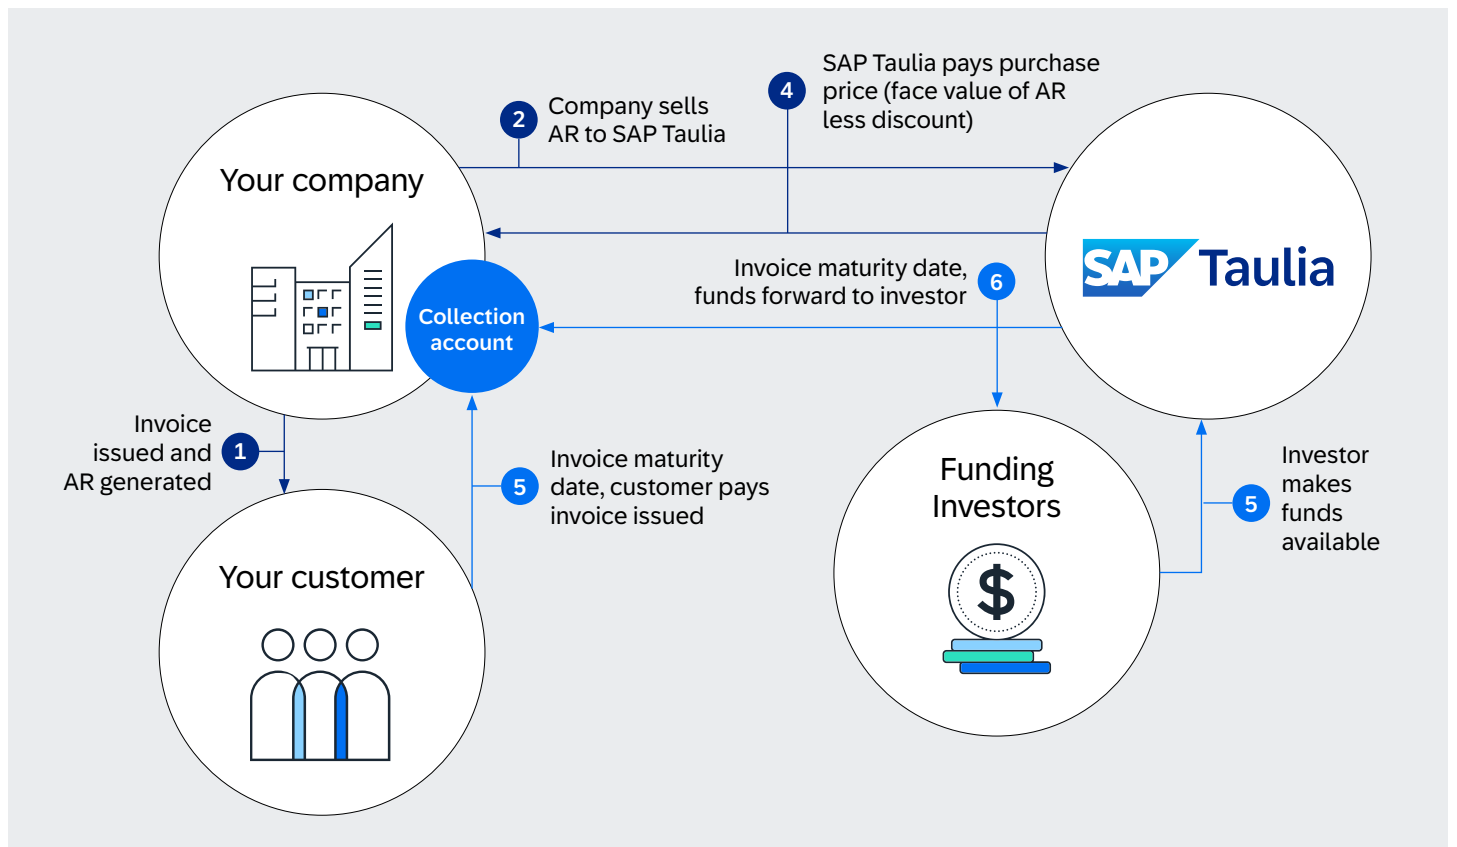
Your company

Collection account

2 Company sells AR to SAP Taulia

4 SAP Taulia pays purchase price (face value of AR less discount)

SAP Taulia

Invoice maturity date, funds forward to investor 6

Invoice issued and AR generated 1

5 Invoice maturity date, customer pays invoice issued

Your customer

Funding Investors

$

5 Investor makes funds available